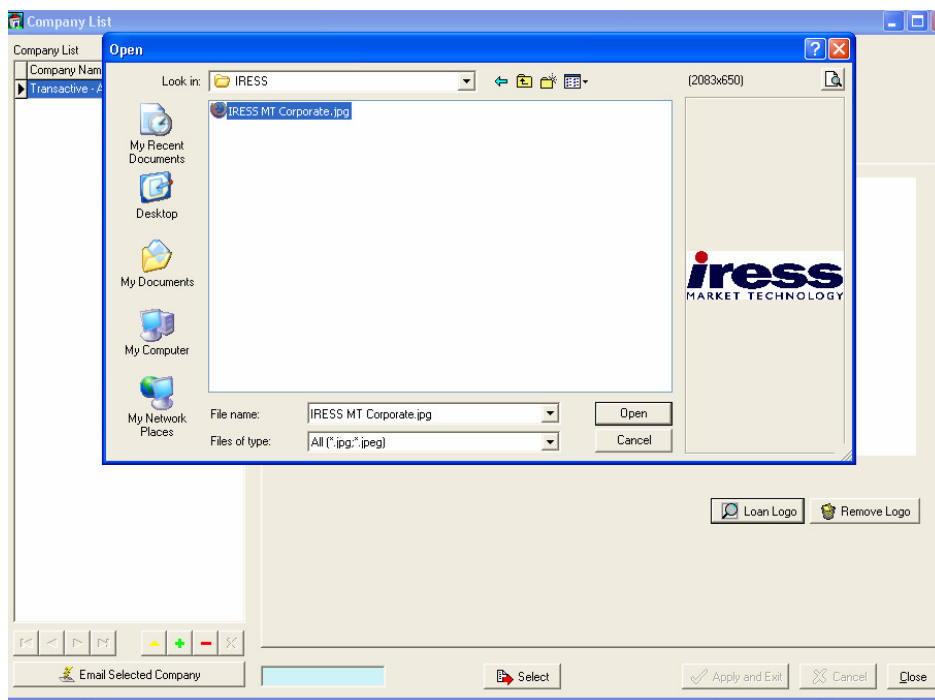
Company List

Company List

Company Nam

Transactive - A

Open

Look in: IRESS

(2083x650)

IRESS MT Corporate.jpg

My Recent Documents

Desktop

My Documents

My Computer

My Network Places

iress
MARKET TECHNOLOGY

File name: IRESS MT Corporate.jpg

Files of type: All (*.jpg;*.jpeg)

Open

Cancel

Loan Logo

Remove Logo

Email Selected Company

Select

Apply and Exit

Cancel

Close